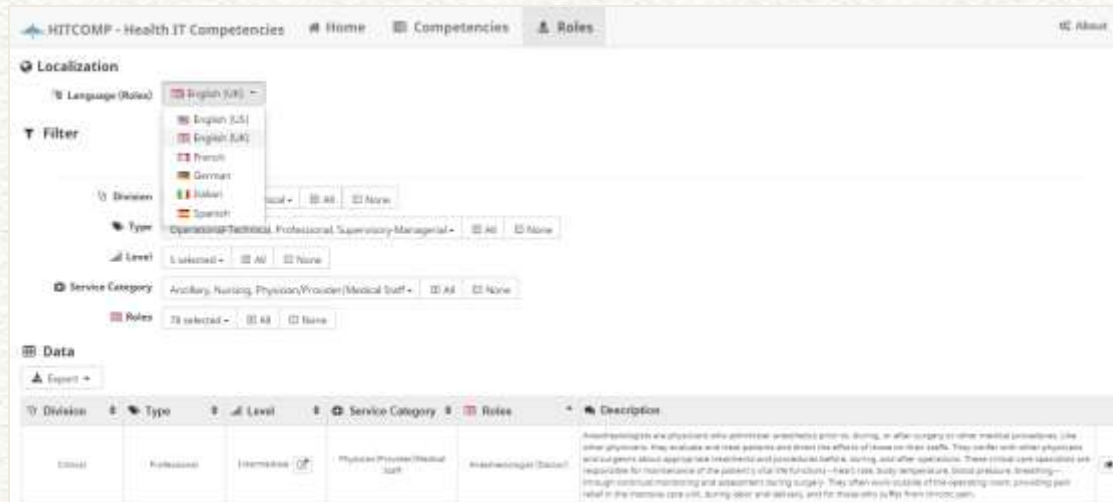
HITCOMP - Health IT Competencies Home Competencies Roles About

Localization

Language (Roles) English (UK)

English (US)
English (UK)
French
German
Italian
Spanish

Filter

Division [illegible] All None

Type Operational/Technical, Professional, Supervisory/Managerial All None

Level 5 selected All None

Service Category Ancillary, Nursing, Physician/Provider/Medical Staff All None

Roles 78 selected All None

Data

Export

| Division | Type | Level | Service Category | Roles | Description |
|---|---|---|---|---|---|
| Clinical | Professional | Intermediate | Physician/Provider/Medical Staff | Anaesthesiologist (Doctor) | Anaesthesiologists are physicians who administer anaesthetics prior to, during, or after surgery or other medical procedures. Like other physicians, they evaluate and treat patients and direct the efforts of those on their staffs. They confer with other physicians and surgeons about appropriate treatments and procedures before, during, and after operations. These critical care specialists are responsible for maintenance of the patient's vital life functions—heart rate, body temperature, blood pressure, breathing—through continual monitoring and assessment during surgery. They often work outside of the operating room, providing pain relief in the intensive care unit, during labor and delivery, and for those who suffer from chronic pain. |